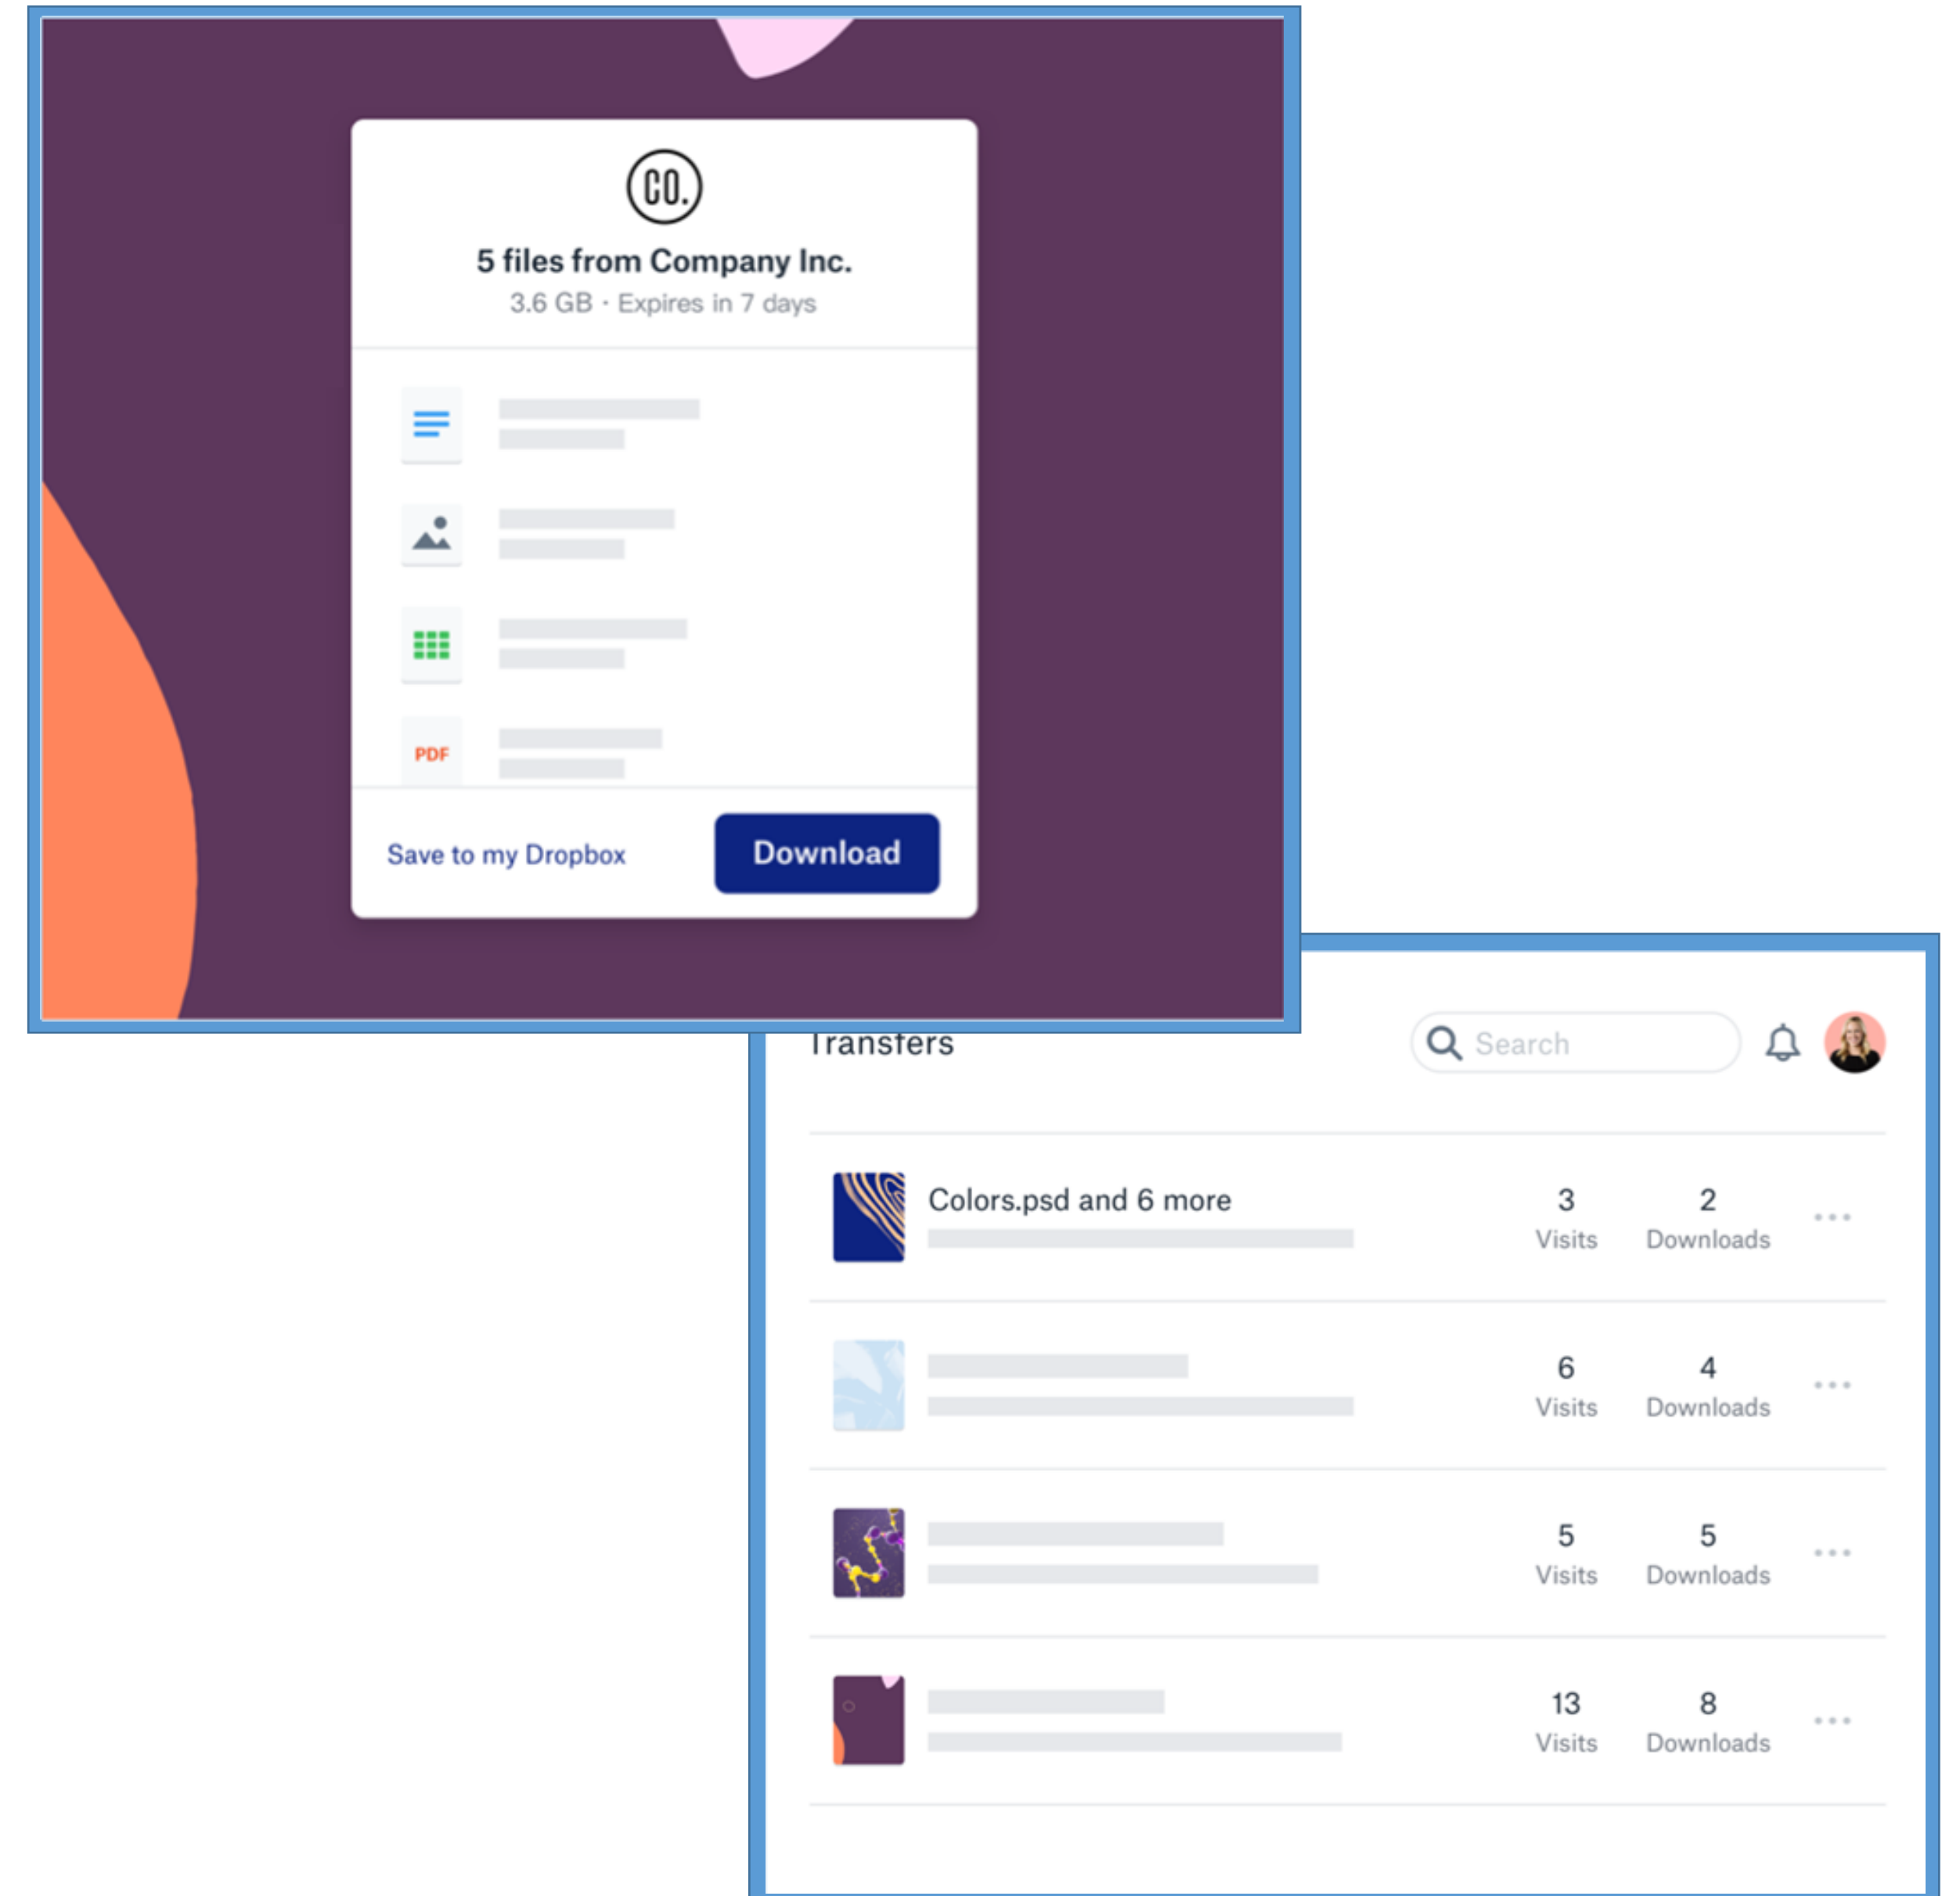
CO.

5 files from Company Inc.
3.6 GB · Expires in 7 days

PDF

Save to my Dropbox

Download

Transfers

Search

Colors.psd and 6 more

3 Visits
2 Downloads
...

6 Visits
4 Downloads
...

5 Visits
5 Downloads
...

13 Visits
8 Downloads
...